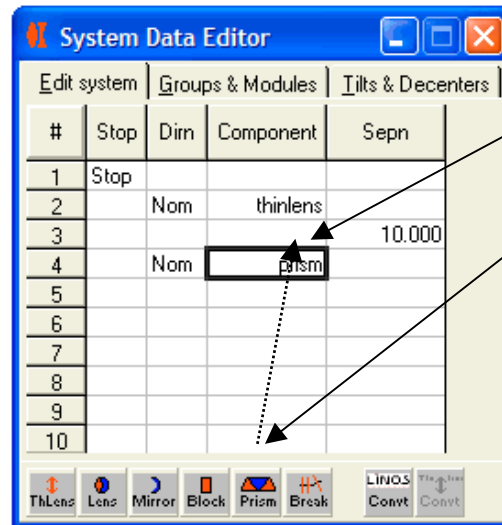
System Data Editor

Edit system | Groups & Modules | Tilts & Decenters

| # | Stop | Dirn | Component | Sepn |
|---|---|---|---|---|
| 1 | Stop | | | |
| 2 | | Nom | thinlens | |
| 3 | | | | 10.000 |
| 4 | | Nom | prism | |
| 5 | | | | |
| 6 | | | | |
| 7 | | | | |
| 8 | | | | |
| 9 | | | | |
| 10 | | | | |

ThLens Lens Mirror Block Prism Break LINOS Convt Convt